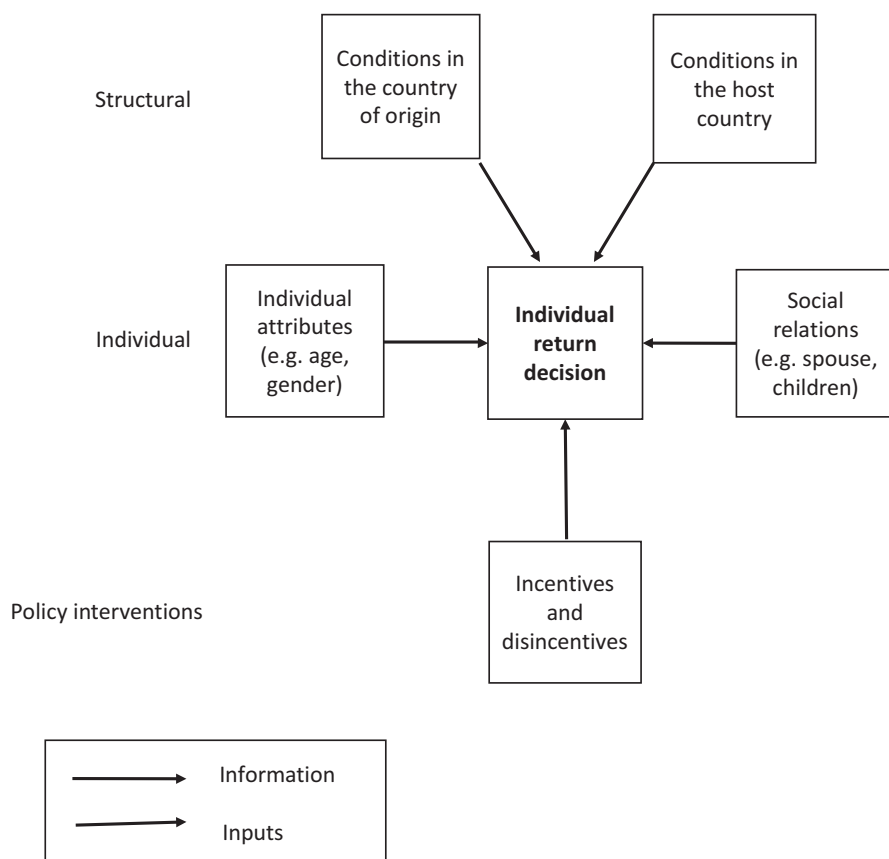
Structural

Conditions in the country of origin

Conditions in the host country

Individual

Individual attributes (e.g. age, gender)

**Individual return decision**

Social relations (e.g. spouse, children)

Policy interventions

Incentives and disincentives

Information

Inputs